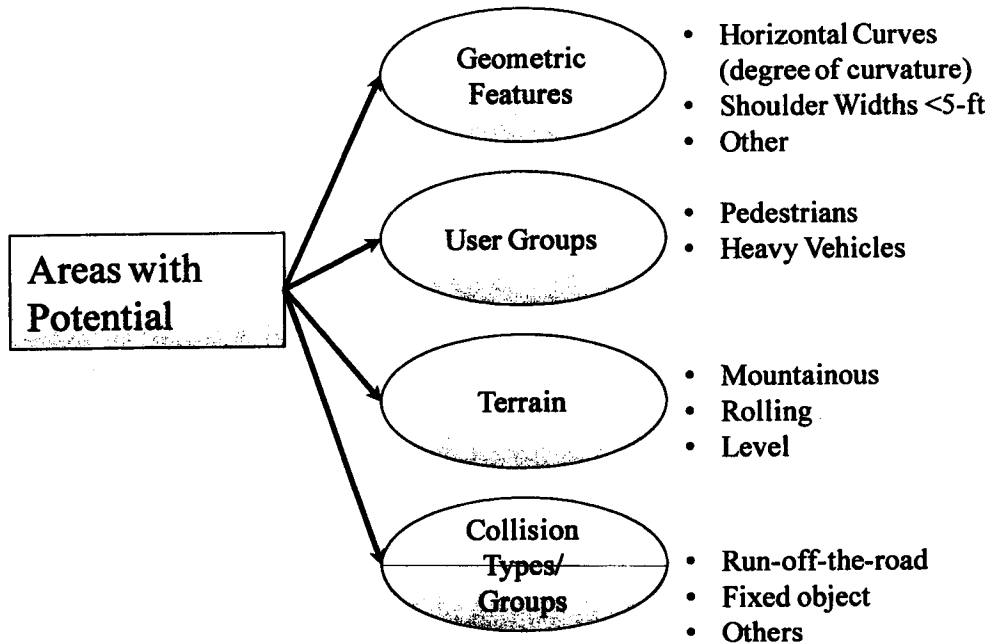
Areas with Potential

Geometric Features

- Horizontal Curves (degree of curvature)
- Shoulder Widths <5-ft
- Other

User Groups

- Pedestrians
- Heavy Vehicles

Terrain

- Mountainous
- Rolling
- Level

Collision Types/ Groups

- Run-off-the-road
- Fixed object
- Others